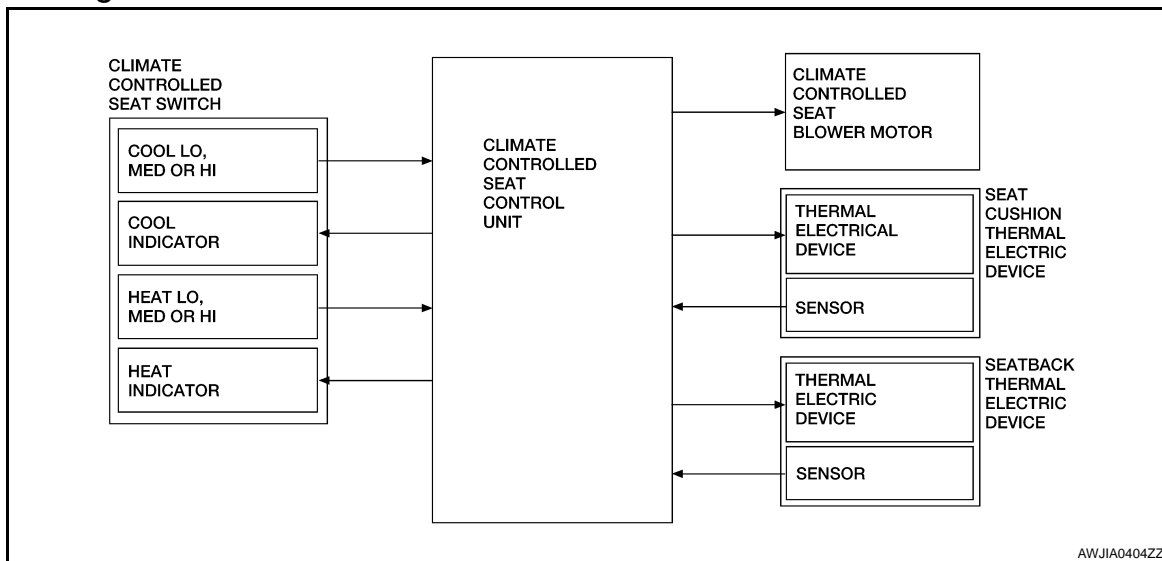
CLIMATE CONTROLLED SEAT SWITCH

COOL LO, MED OR HI

COOL INDICATOR

HEAT LO, MED OR HI

HEAT INDICATOR

CLIMATE CONTROLLED SEAT CONTROL UNIT

CLIMATE CONTROLLED SEAT BLOWER MOTOR

THERMAL ELECTRICAL DEVICE

SENSOR

SEAT CUSHION THERMAL ELECTRIC DEVICE

THERMAL ELECTRIC DEVICE

SENSOR

SEATBACK THERMAL ELECTRIC DEVICE

AWJIA0404ZZ